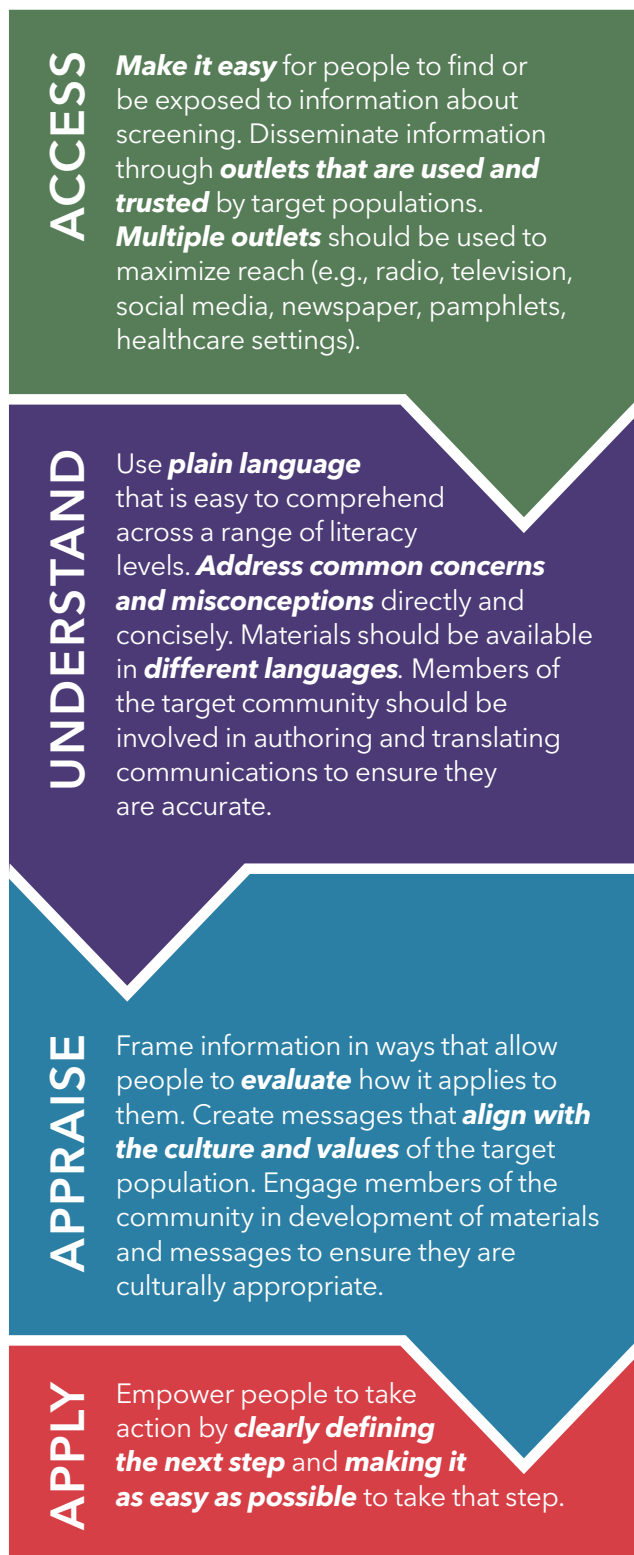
ACCESS

Make it easy for people to find or be exposed to information about screening. Disseminate information through outlets that are used and trusted by target populations. Multiple outlets should be used to maximize reach (e.g., radio, television, social media, newspaper, pamphlets, healthcare settings).

UNDERSTAND

Use plain language that is easy to comprehend across a range of literacy levels. Address common concerns and misconceptions directly and concisely. Materials should be available in different languages. Members of the target community should be involved in authoring and translating communications to ensure they are accurate.

APPRAISE

Frame information in ways that allow people to evaluate how it applies to them. Create messages that align with the culture and values of the target population. Engage members of the community in development of materials and messages to ensure they are culturally appropriate.

APPLY

Empower people to take action by clearly defining the next step and making it as easy as possible to take that step.